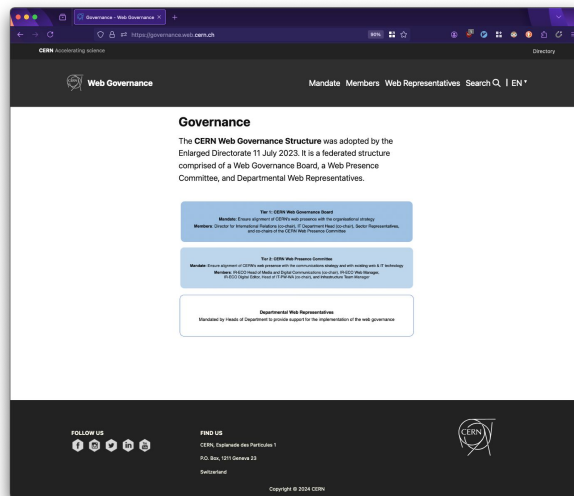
Governance - Web Governance ×

https://governance.web.cern.ch

80%

CERN Accelerating science

Directory

Web Governance

Mandate Members Web Representatives Search | EN

Governance

The CERN Web Governance Structure was adopted by the Enlarged Directorate 11 July 2023. It is a federated structure comprised of a Web Governance Board, a Web Presence Committee, and Departmental Web Representatives.

Tier 1: CERN Web Governance Board

Mandate: Ensure alignment of CERN's web presence with the organisational strategy

Members: Director for International Relations (co-chair), IT Department Head (co-chair), Sector Representatives, and co-chairs of the CERN Web Presence Committee

Tier 2: CERN Web Presence Committee

Mandate: Ensure alignment of CERN's web presence with the communications strategy and with existing web & IT technology

Members: IR-ECO Head of Media and Digital Communications (co-chair), IR-ECO Web Manager, IR-ECO Digital Editor, Head of IT-PW-WA (co-chair), and Infrastructure Team Manager

Departmental Web Representatives

Mandated by Heads of Department to provide support for the implementation of the web governance

FOLLOW US

FIND US

CERN, Esplanade des Particules 1

P.O. Box, 1211 Geneva 23

Switzerland

CERN

Copyright © 2024 CERN